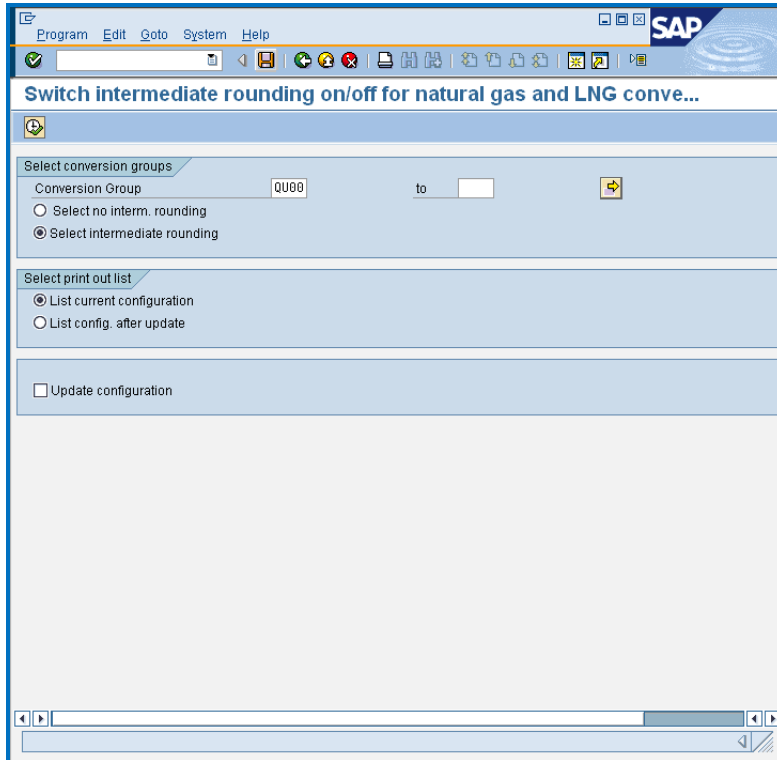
Program Edit Goto System Help

SAP

Switch intermediate rounding on/off for natural gas and LNG conve...

Select conversion groups

Conversion Group QU00 to

Select no interm. rounding

Select intermediate rounding

Select print out list

List current configuration

List config. after update

Update configuration